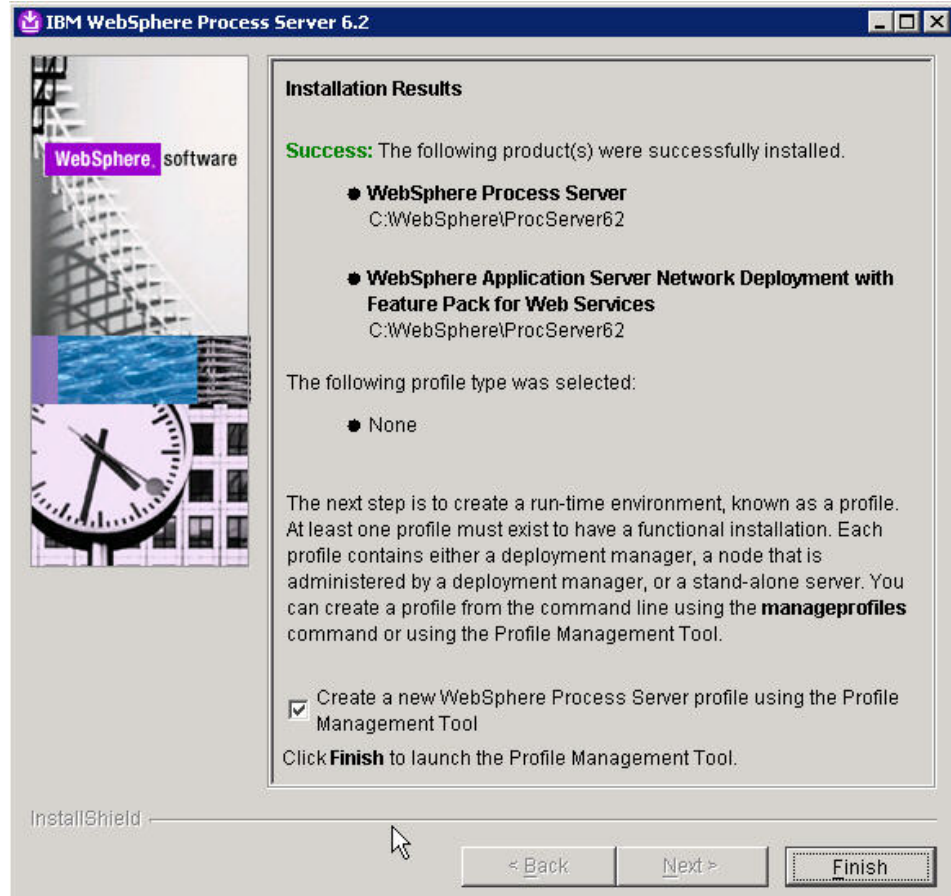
IBM WebSphere Process Server 6.2

WebSphere. software

Installation Results

Success: The following product(s) were successfully installed.

WebSphere Process Server
C:\WebSphere\ProcServer62

WebSphere Application Server Network Deployment with Feature Pack for Web Services
C:\WebSphere\ProcServer62

The following profile type was selected:

None

The next step is to create a run-time environment, known as a profile. At least one profile must exist to have a functional installation. Each profile contains either a deployment manager, a node that is administered by a deployment manager, or a stand-alone server. You can create a profile from the command line using the manageprofiles command or using the Profile Management Tool.

Create a new WebSphere Process Server profile using the Profile Management Tool

Click Finish to launch the Profile Management Tool.

InstallShield

< Back

Next >

Finish